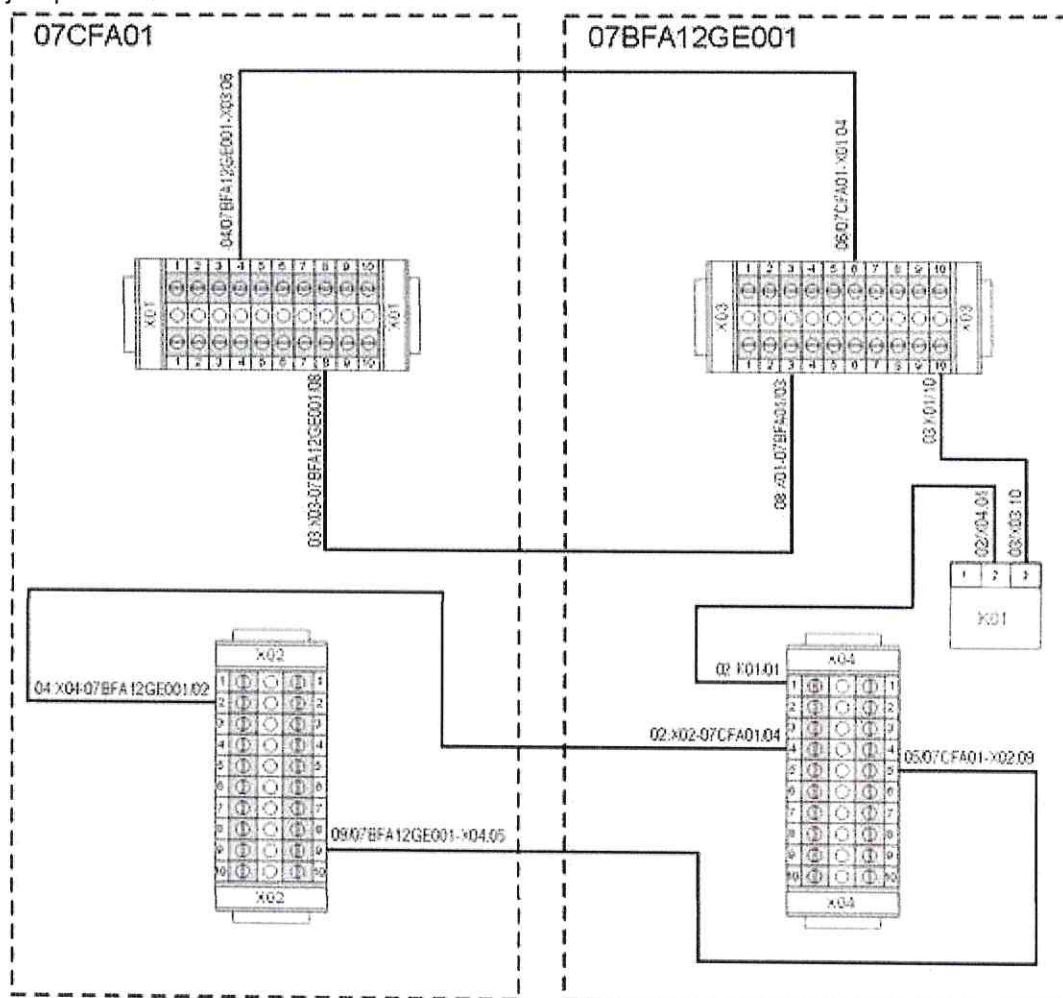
07CFA01

07BFA12GE001

04/07BFA12GE001-X03/06

06/07CFA01-X01/04

X01

1 2 3 4 5 6 7 8 9 10

1 2 3 4 5 6 7 8 9 10

X01

X03

1 2 3 4 5 6 7 8 9 10

1 2 3 4 5 6 7 8 9 10

X03

03/X03-07BFA12GE001/08

08/X01-07BFA01/03

03/X01/10

02/X04/01

03/X03/10

1 2 3

X01

X02

04/X04-07BFA12GE001/02

1 2 3 4 5 6 7 8 9 10

1 2 3 4 5 6 7 8 9 10

09/07BFA12GE001-X04/05

X02

X04

02/X01/01

02/X02-07CFA01/04

05/07CFA01-X02/09

1 2 3 4 5 6 7 8 9 10

1 2 3 4 5 6 7 8 9 10

X04